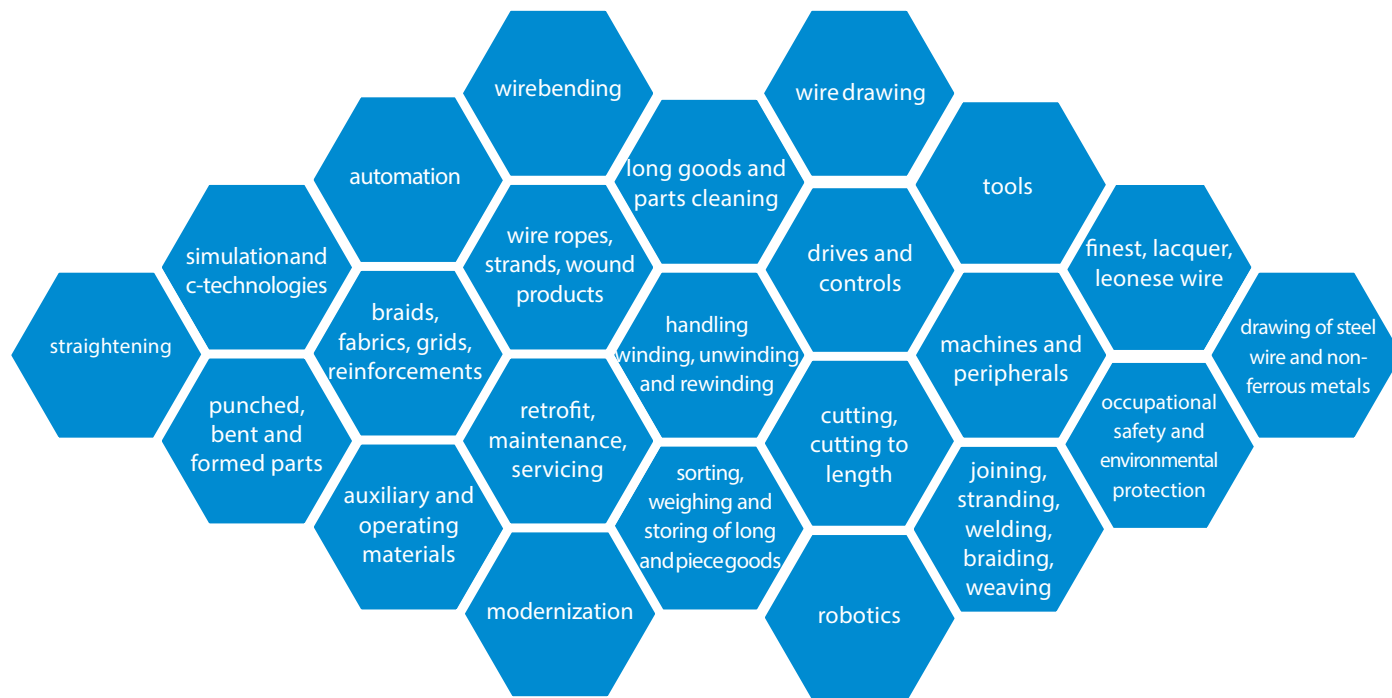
wirebending

wire drawing

automation

long goods and parts cleaning

tools

simulationand c-technologies

wire ropes, strands, wound products

drives and controls

finest, lacquer, leonese wire

straightening

braids, fabrics, grids, reinforcements

handling winding, unwinding and rewinding

machines and peripherals

drawing of steel wire and non-ferrous metals

punched, bent and formed parts

retrofit, maintenance, servicing

cutting, cutting to length

occupational safety and environmental protection

auxiliary and operating materials

sorting, weighing and storing of long and piece goods

joining, stranding, welding, braiding, weaving

modernization

robotics